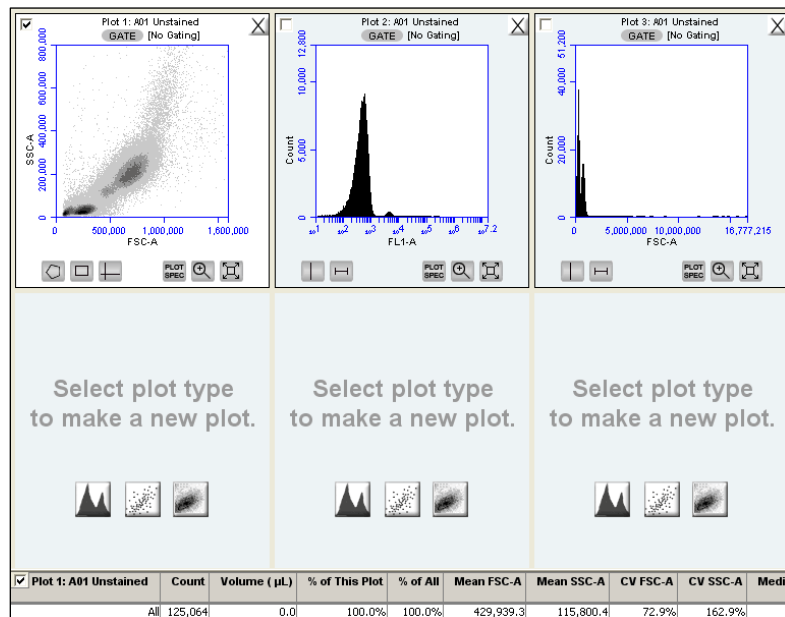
Plot 1: A01 Unstained
GATE [No Gating]
SSC-A
800,000
600,000
400,000
200,000
0
0 500,000 1,000,000 1,600,000
FSC-A
PLOT SPEC

Plot 2: A01 Unstained
GATE [No Gating]
Count
12,800
10,000
5,000
0
$10^1$ $10^2$ $10^3$ $10^4$ $10^5$ $10^6$ $10^{7.2}$
FL1-A
PLOT SPEC

Plot 3: A01 Unstained
GATE [No Gating]
Count
51,200
40,000
20,000
0
0 5,000,000 10,000,000 16,777,215
FSC-A
PLOT SPEC

Select plot type to make a new plot.

Select plot type to make a new plot.

Select plot type to make a new plot.

| Plot 1: A01 Unstained | Count | Volume ( µL) | % of This Plot | % of All | Mean FSC-A | Mean SSC-A | CV FSC-A | CV SSC-A | Medi |
|---|---|---|---|---|---|---|---|---|---|
| All | 125,064 | 0.0 | 100.0% | 100.0% | 429,939.3 | 115,800.4 | 72.9% | 162.9% | |